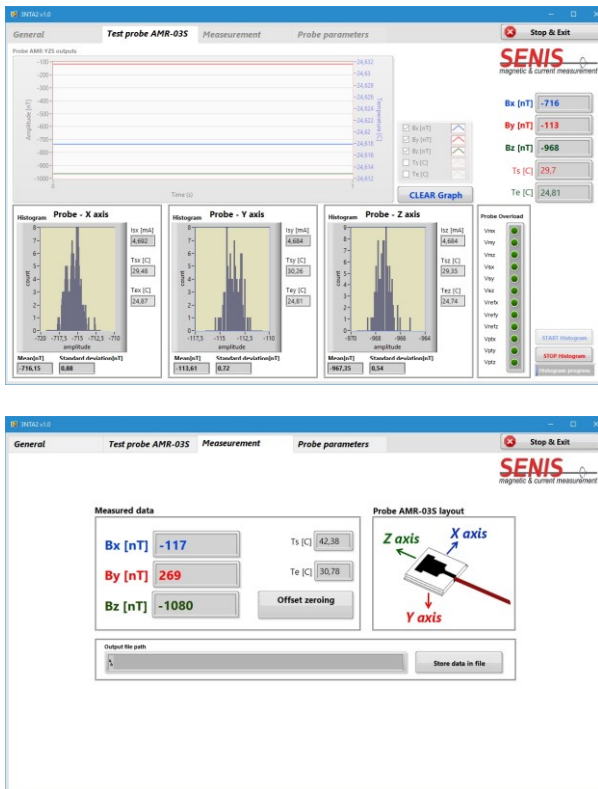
INTA2 v1.0

General | Test probe AMR-03S | Measeurement | Probe parameters

Stop & Exit

SENIS
magnetic & current measurement

Probe AMR-YZS outputs

Amplitude [nT]

-100
-200
-300
-400
-500
-600
-700
-800
-900
-1000

24,632
24,63
24,628
24,626
24,624
24,622
24,62
24,618
24,616
24,614
24,612

Temperature [C]

Time [s]

Bx [nT]
By [nT]
Bz [nT]
Ts [C]
Te [C]

CLEAR Graph

Bx [nT] -716
By [nT] -113
Bz [nT] -968
Ts [C] 29,7
Te [C] 24,81

Histogram Probe - X axis
count
-720 -717,5 -715 -712,5 -710
amplitude
Isx [mA] 4,692
Tsx [C] 29,48
Tex [C] 24,87
Mean[nT] -716,15
Standard deviation[nT] 0,88

Histogram Probe - Y axis
count
-117,5 -115 -112,5 -110
amplitude
Isy [mA] 4,684
Tsy [C] 30,26
Tey [C] 24,81
Mean[nT] -113,61
Standard deviation[nT] 0,72

Histogram Probe - Z axis
count
-970 -968 -966 -964
amplitude
Isz [mA] 4,684
Tsz [C] 29,35
Tez [C] 24,74
Mean[nT] -967,35
Standard deviation[nT] 0,54

Probe Overload
Vrsx
Vrsy
Vrsz
Vsx
Vsy
Vsz
Vrefx
Vrefy
Vrefz
Vptx
Vpty
Vptz

START Histogram
STOP Histogram
Histogram progress

INTA2 v1.0

General | Test probe AMR-03S | Measeurement | Probe parameters

Stop & Exit

SENIS
magnetic & current measurement

Measured data

Bx [nT] -117
By [nT] 269
Bz [nT] -1080

Ts [C] 42,38
Te [C] 30,78

Offset zeroing

Probe AMR-03S layout

Z axis
X axis
Y axis

Output file path

Store data in file